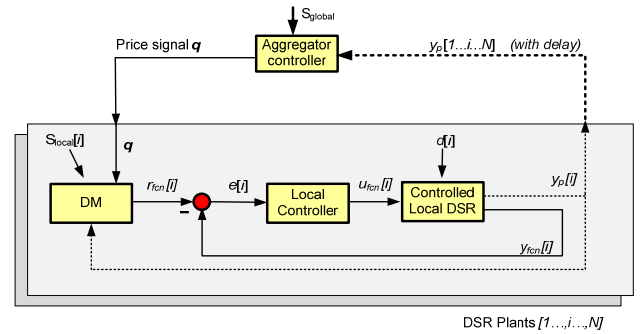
$S_{global}$

Price signal $\boldsymbol{q}$

Aggregator controller

$y_p[1 \ldots i \ldots N]$ (with delay)

$S_{local}[i]$

$\boldsymbol{q}$

$d[i]$

DM

$r_{fcn}[i]$

$e[i]$

Local Controller

$u_{fcn}[i]$

Controlled Local DSR

$y_p[i]$

–

$y_{fcn}[i]$

DSR Plants $[1 \ldots, i \ldots, N]$